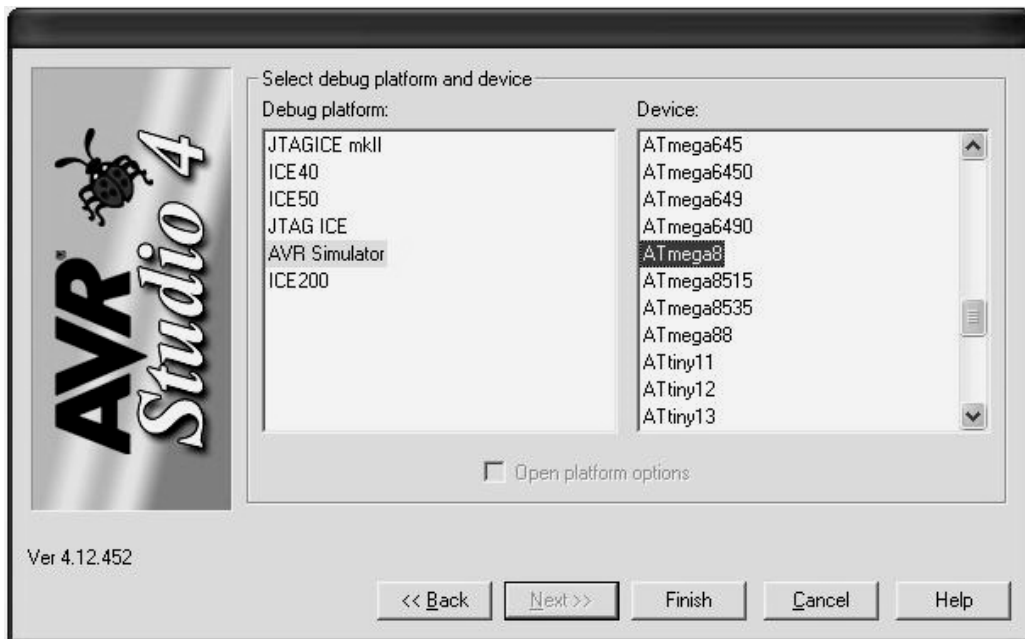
AVR Studio 4

Select debug platform and device

Debug platform:

JTAGICE mkII
ICE40
ICE50
JTAG ICE
AVR Simulator
ICE200

Device:

ATmega645
ATmega6450
ATmega649
ATmega6490
ATmega8
ATmega8515
ATmega8535
ATmega88
ATtiny11
ATtiny12
ATtiny13

Open platform options

Ver 4.12.452

<< Back
Next >>
Finish
Cancel
Help